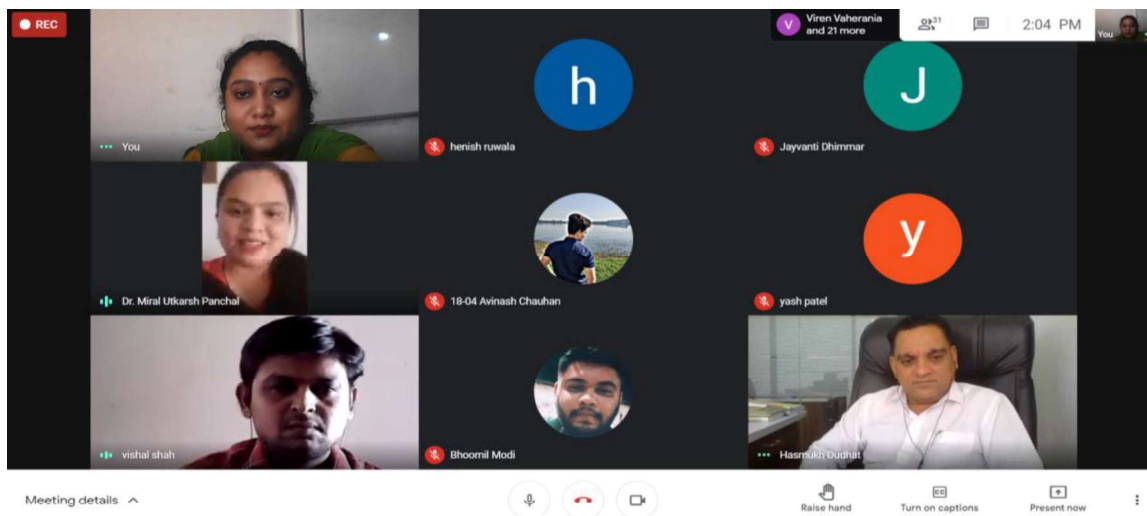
REC

V Viren Vaherania and 21 more

31

2:04 PM

You

h

J

You

henish ruwala

Jayvanti Dhimmar

y

Dr. Miral Utkarsh Panchal

18-04 Avinash Chauhan

yash patel

vishal shah

Bhoomil Modi

Hasmukh Dudhat

Meeting details

Raise hand

CC

Turn on captions

Present now